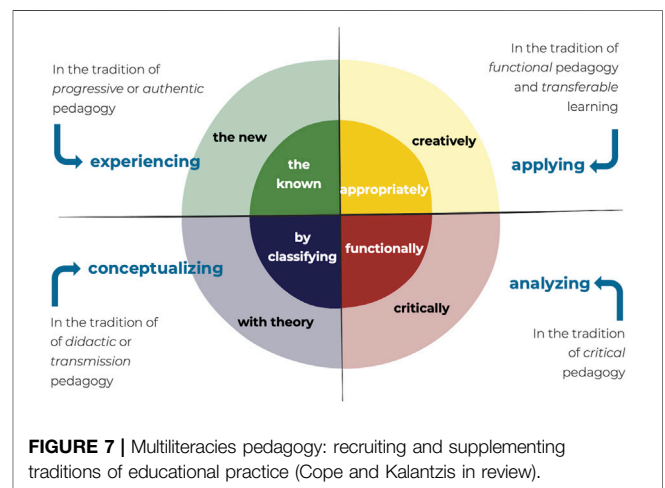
In the tradition of *progressive* or *authentic* pedagogy

experiencing

the new

the known

In the tradition of *functional* pedagogy and *transferable* learning

applying

creatively

appropriately

conceptualizing

by classifying

with theory

In the tradition of of *didactic* or *transmission* pedagogy

analyzing

functionally

critically

In the tradition of *critical* pedagogy

**FIGURE 7 |** Multiliteracies pedagogy: recruiting and supplementing traditions of educational practice (Cope and Kalantzis in review).